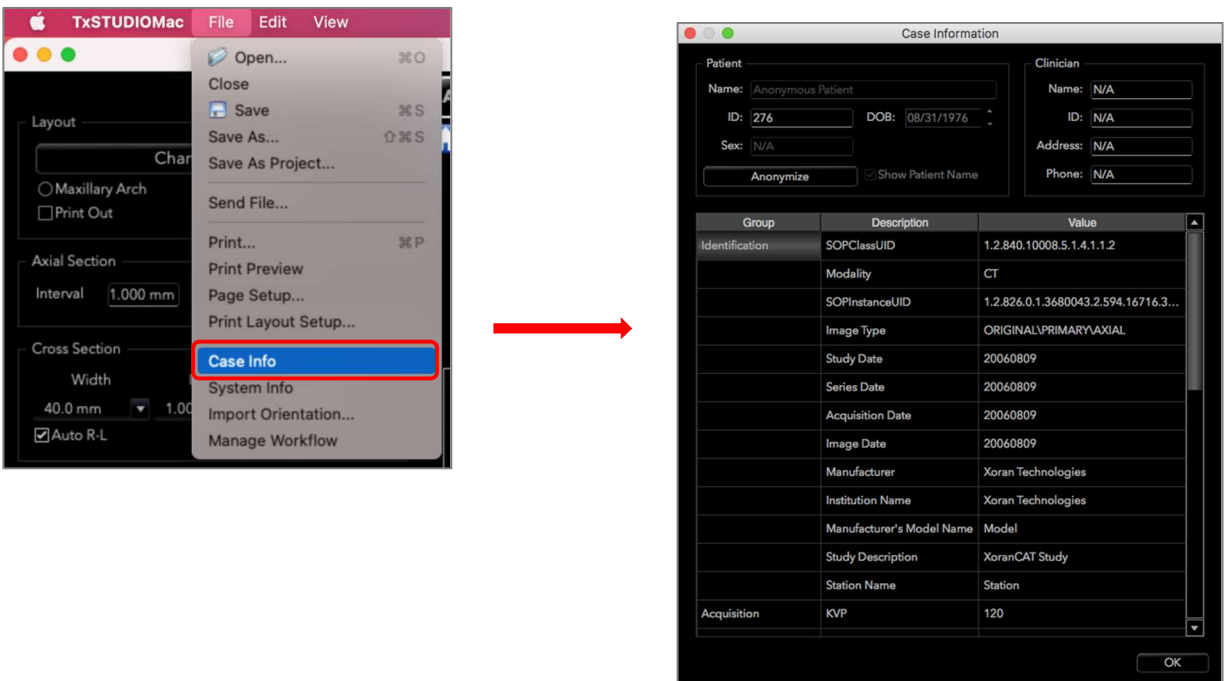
TxSTUDIOMac File Edit View

Layout

Char

Maxillary Arch

Print Out

Axial Section

Interval 1.000 mm

Cross Section

Width

40.0 mm 1.00

Auto R-L

Open... ⌘O
Close
Save ⌘S
Save As... ⇧⌘S
Save As Project...
Send File...
Print... ⌘P
Print Preview
Page Setup...
Print Layout Setup...
Case Info
System Info
Import Orientation...
Manage Workflow

Case Information

Patient

Name: Anonymous Patient

ID: 276 DOB: 08/31/1976

Sex: N/A

Anonymize

Show Patient Name

Clinician

Name: N/A

ID: N/A

Address: N/A

Phone: N/A

| Group | Description | Value |
|---|---|---|
| Identification | SOPClassUID | 1.2.840.10008.5.1.4.1.1.2 |
| | Modality | CT |
| | SOPInstanceUID | 1.2.826.0.1.3680043.2.594.16716.3... |
| | Image Type | ORIGINAL\PRIMARY\AXIAL |
| | Study Date | 20060809 |
| | Series Date | 20060809 |
| | Acquisition Date | 20060809 |
| | Image Date | 20060809 |
| | Manufacturer | Xoran Technologies |
| | Institution Name | Xoran Technologies |
| | Manufacturer's Model Name | Model |
| | Study Description | XoranCAT Study |
| | Station Name | Station |
| Acquisition | KVP | 120 |

OK